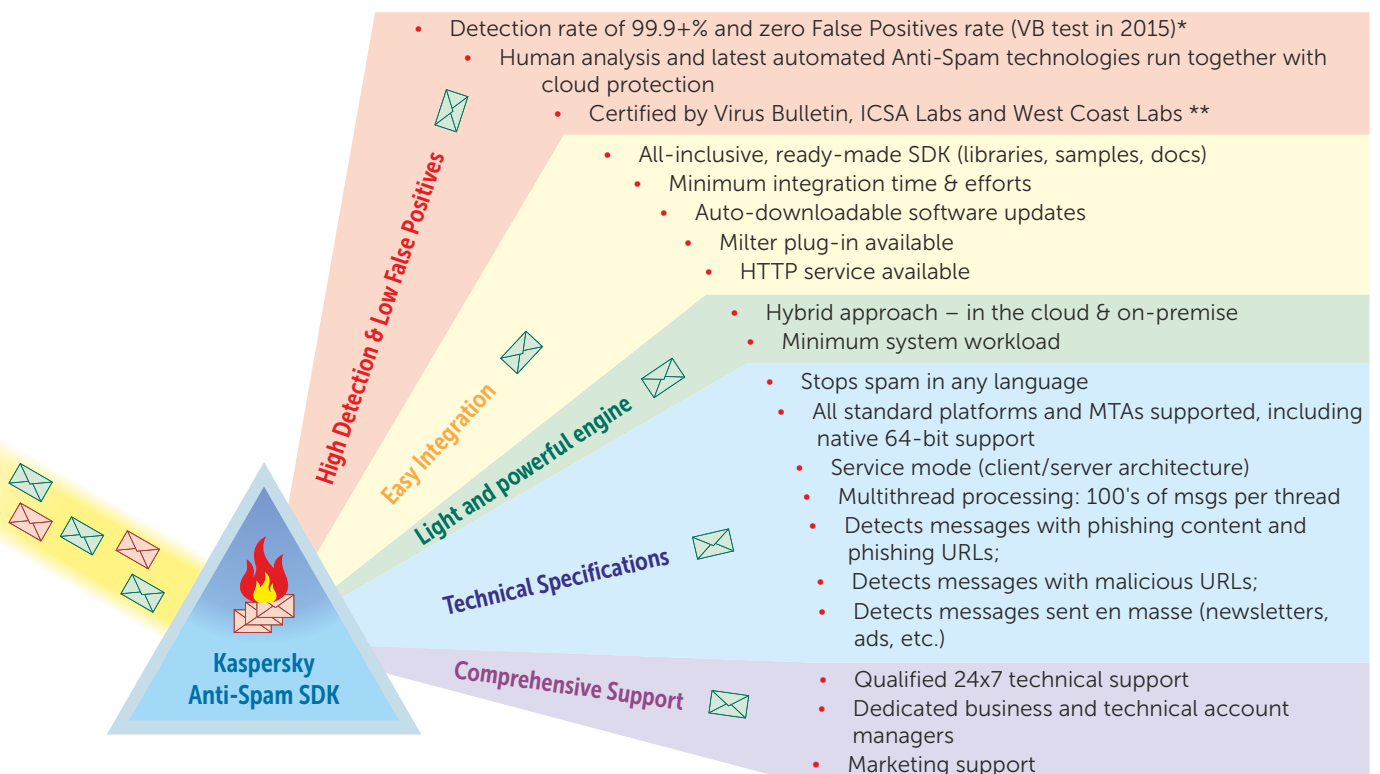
High Detection & Low False Positives

• Detection rate of 99.9+% and zero False Positives rate (VB test in 2015)*
• Human analysis and latest automated Anti-Spam technologies run together with cloud protection
• Certified by Virus Bulletin, ICSA Labs and West Coast Labs **

Easy Integration

• All-inclusive, ready-made SDK (libraries, samples, docs)
• Minimum integration time & efforts
• Auto-downloadable software updates
• Milter plug-in available
• HTTP service available

Light and powerful engine

• Hybrid approach – in the cloud & on-premise
• Minimum system workload

Technical Specifications

• Stops spam in any language
• All standard platforms and MTAs supported, including native 64-bit support
• Service mode (client/server architecture)
• Multithread processing: 100's of msgs per thread
• Detects messages with phishing content and phishing URLs;
• Detects messages with malicious URLs;
• Detects messages sent en masse (newsletters, ads, etc.)

Comprehensive Support

• Qualified 24x7 technical support
• Dedicated business and technical account managers
• Marketing support

Kaspersky Anti-Spam SDK